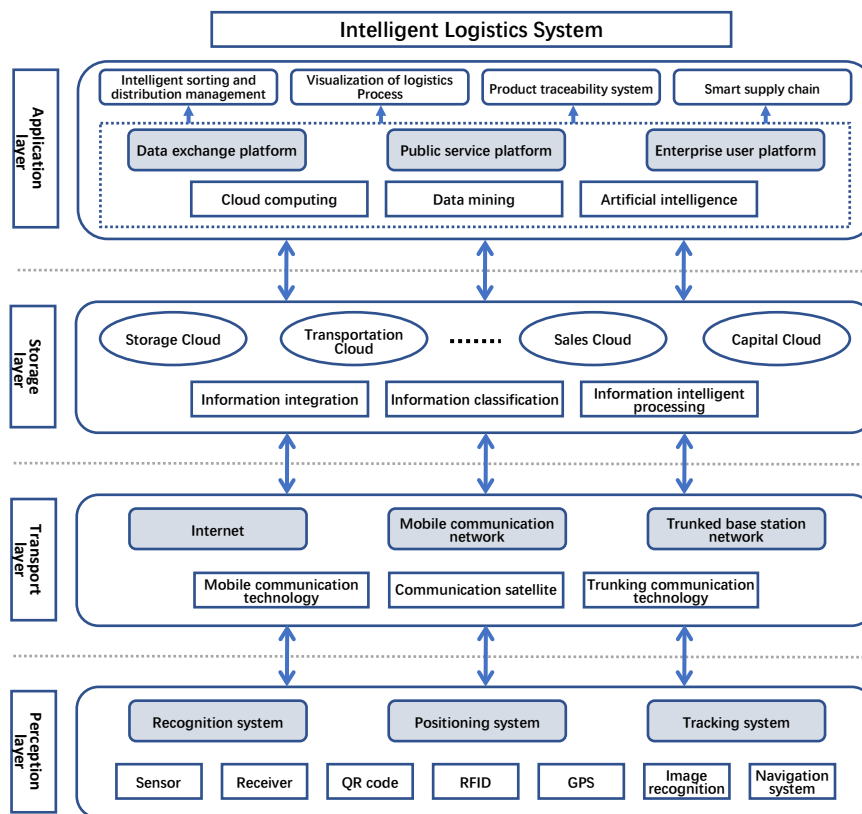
Intelligent Logistics System

Application layer

Intelligent sorting and distribution management

Visualization of logistics Process

Product traceability system

Smart supply chain

Data exchange platform

Public service platform

Enterprise user platform

Cloud computing

Data mining

Artificial intelligence

Storage layer

Storage Cloud

Transportation Cloud

Sales Cloud

Capital Cloud

Information integration

Information classification

Information intelligent processing

Transport layer

Internet

Mobile communication network

Trunked base station network

Mobile communication technology

Communication satellite

Trunking communication technology

Perception layer

Recognition system

Positioning system

Tracking system

Sensor

Receiver

QR code

RFID

GPS

Image recognition

Navigation system